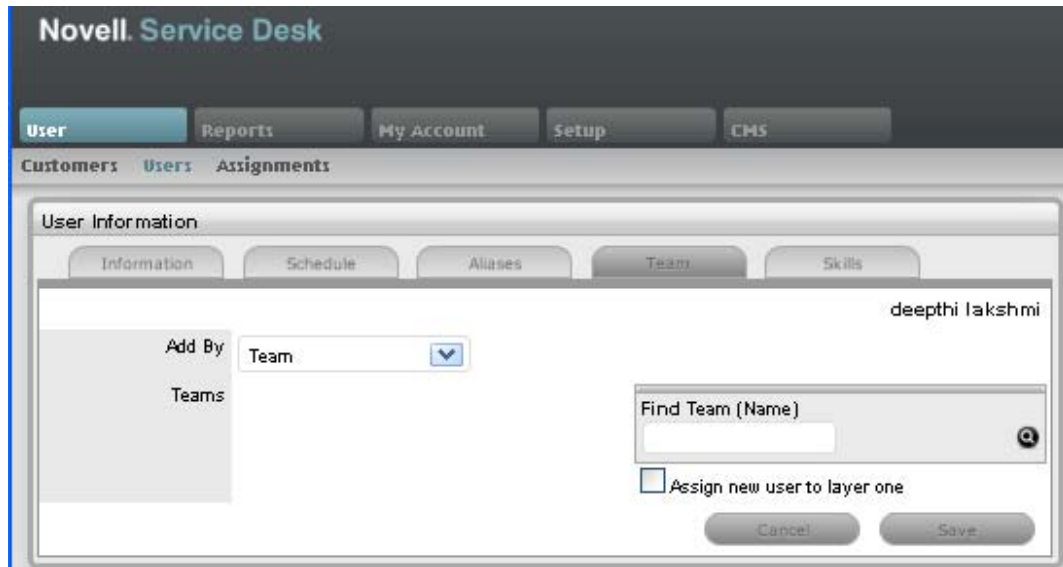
Novell. Service Desk

User Reports My Account Setup CMS

Customers Users Assignments

User Information

Information Schedule Aliases Team Skills

deepthi lakshmi

Add By Team

Teams

Find Team (Name)

Assign new user to layer one

Cancel Save